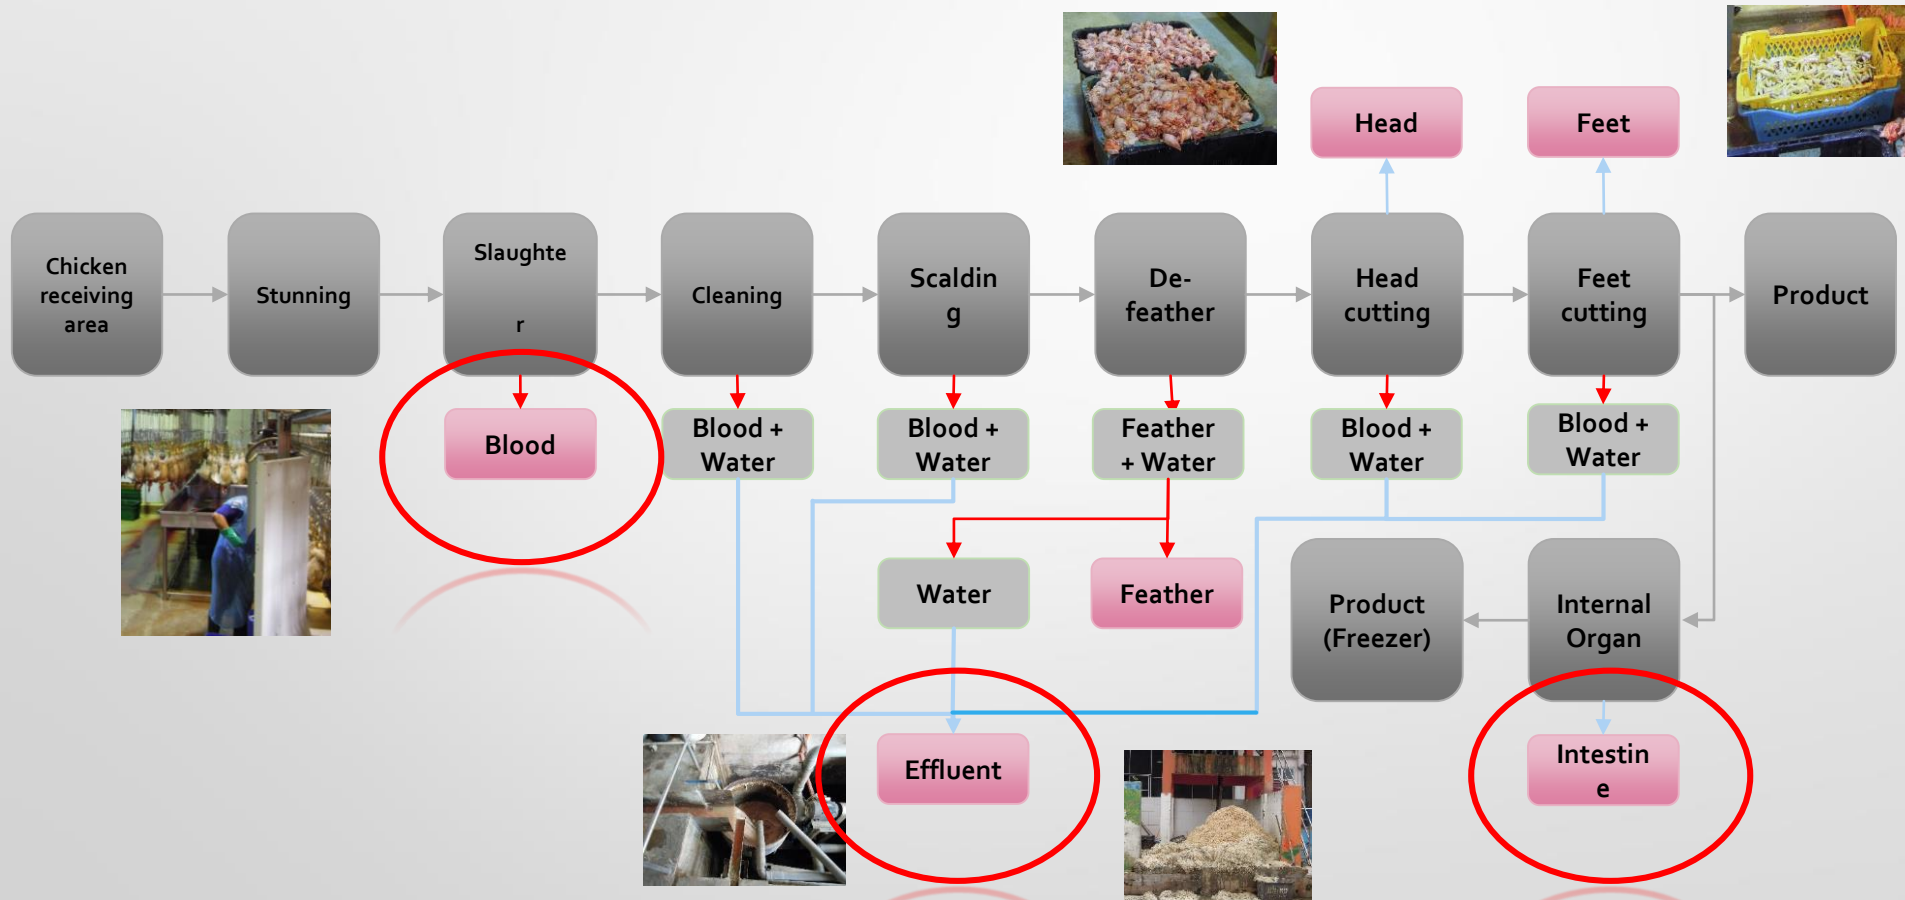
Head

Feet

Chicken receiving area

Stunning

Slaughte r

Cleaning

Scaldin g

De-feather

Head cutting

Feet cutting

Product

Blood

Blood + Water

Blood + Water

Feather + Water

Blood + Water

Blood + Water

Water

Feather

Product (Freezer)

Internal Organ

Effluent

Intestin e